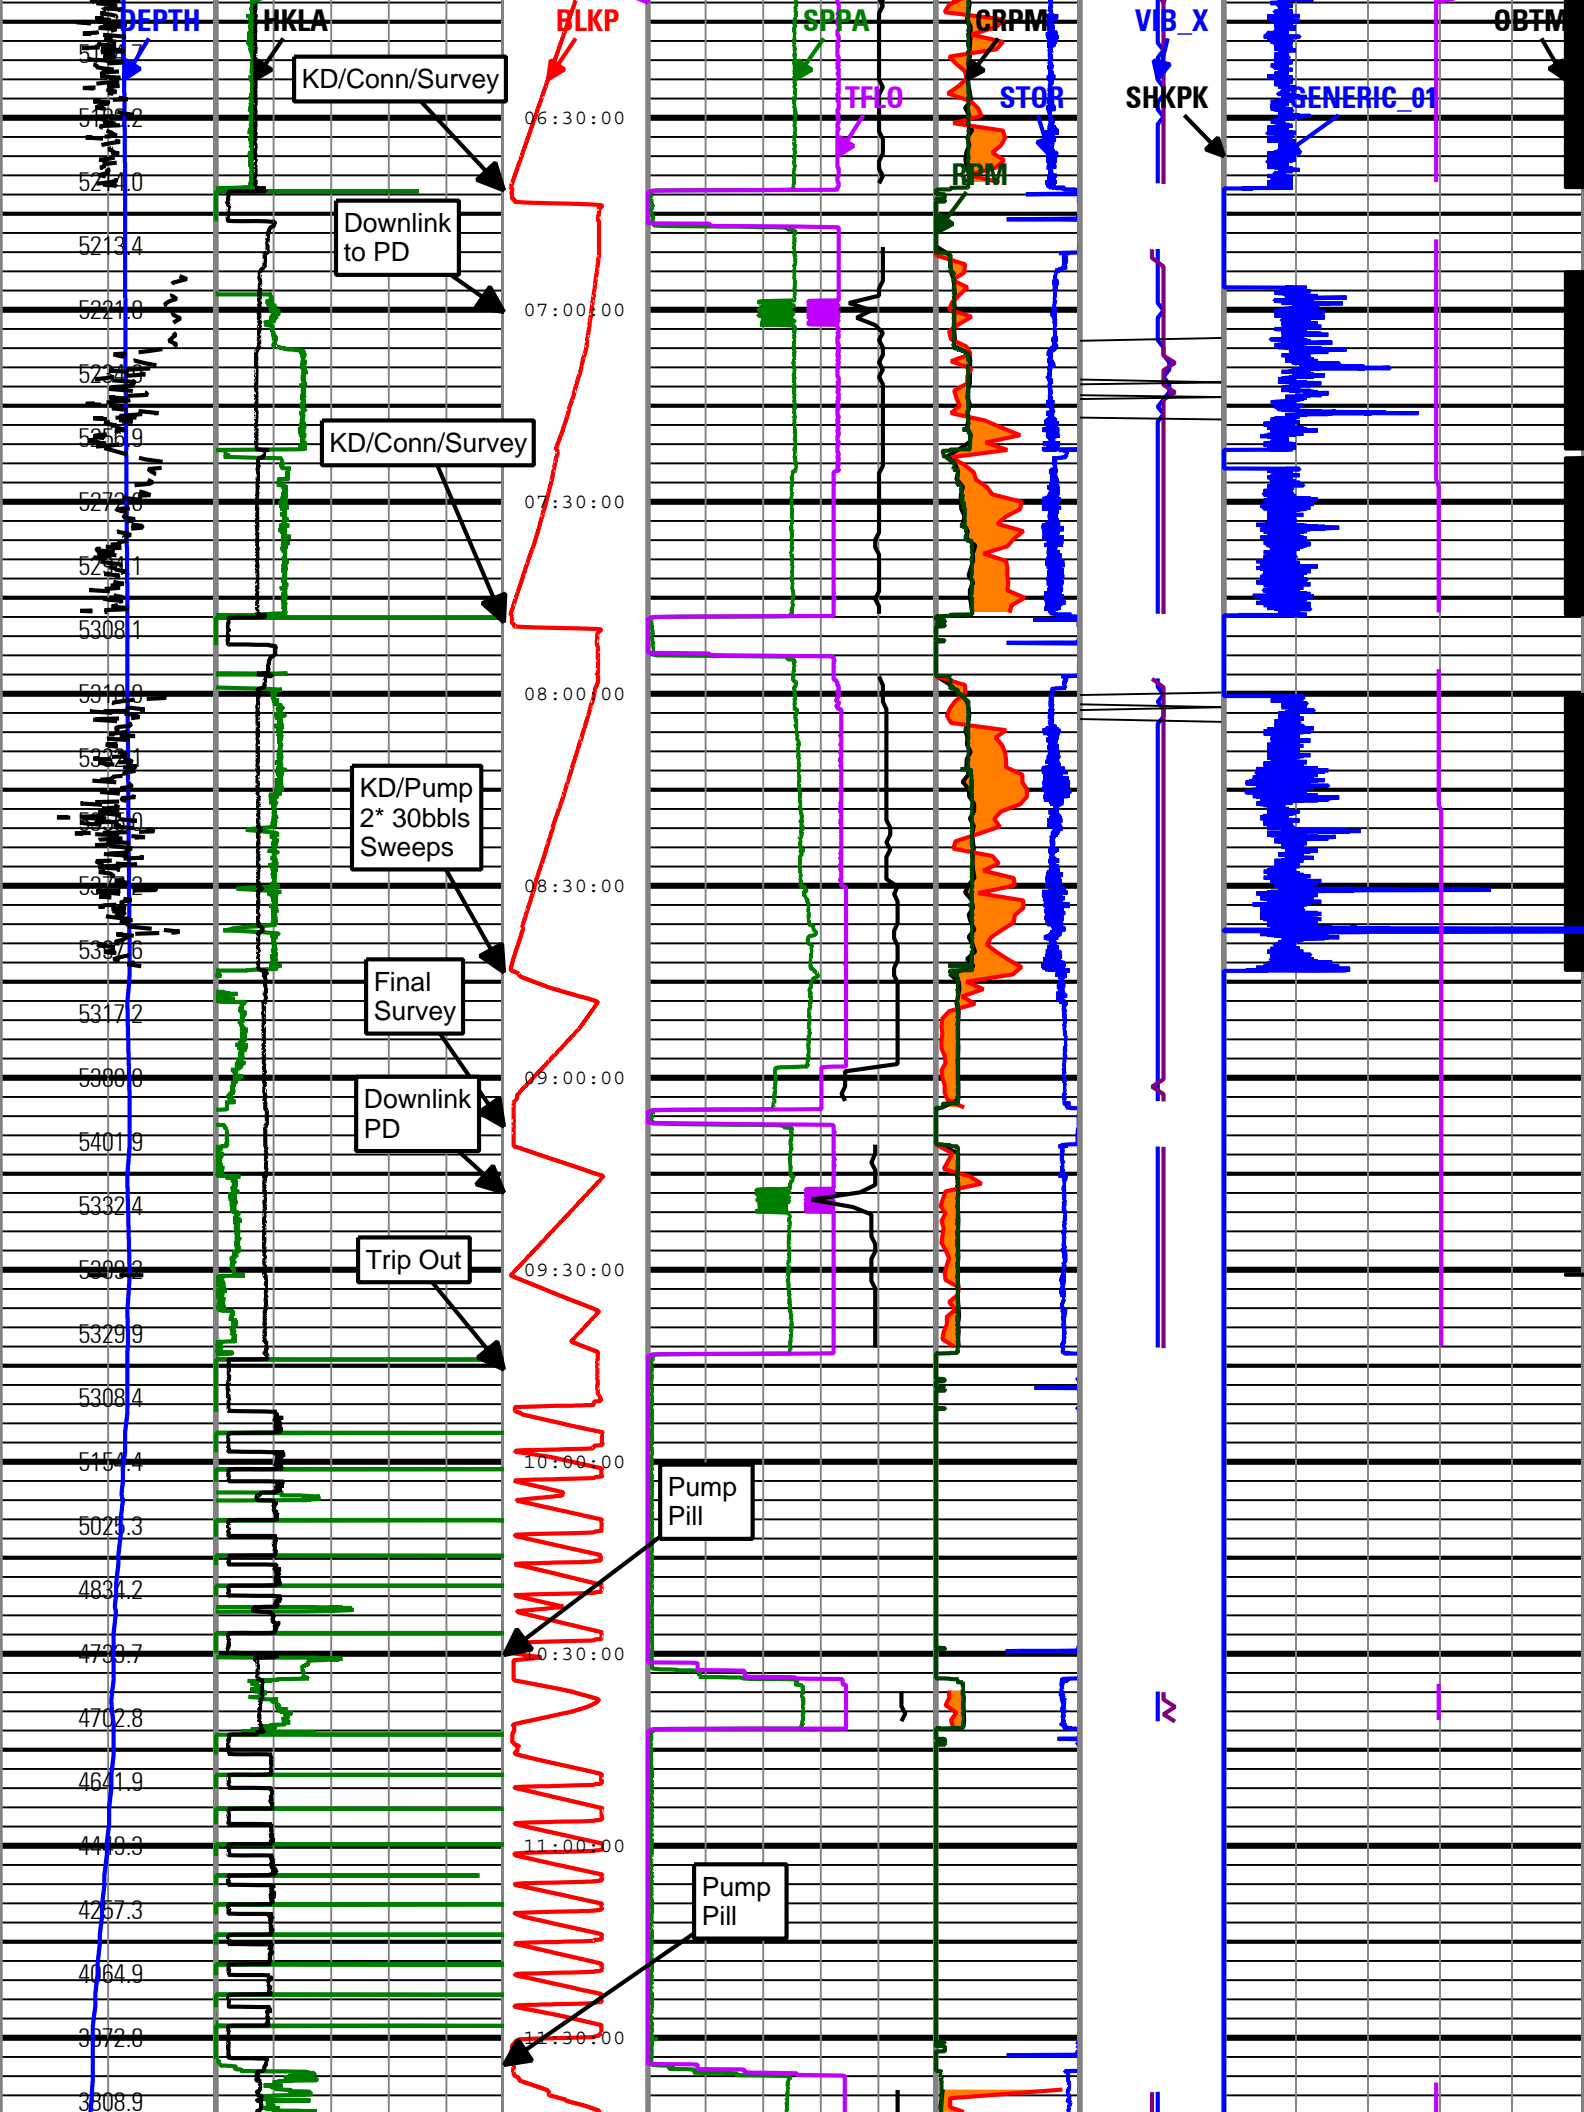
DEPTH
HKLA
BLKP
SPPA
CRPM
VIB_X
OBTM
TFLO
STOR
SHKPK
GENERIC_01
RPM
KD/Conn/Survey
Downlink to PD
KD/Conn/Survey
KD/Pump 2* 30bbls Sweeps
Final Survey
Downlink PD
Trip Out
Pump Pill
Pump Pill
5197.7
5199.2
5204.0
5213.4
5221.8
5234.3
5256.9
5272.8
5290.1
5308.1
5318.9
5332.1
5350.9
5371.2
5397.6
5317.2
5388.8
5401.9
5332.4
5389.2
5329.9
5308.4
5154.4
5025.3
4834.2
4733.7
4702.8
4641.9
4419.3
4257.3
4064.9
3972.8
3808.9
06:30:00
07:00:00
07:30:00
08:00:00
08:30:00
09:00:00
09:30:00
10:00:00
10:30:00
11:00:00
11:30:00